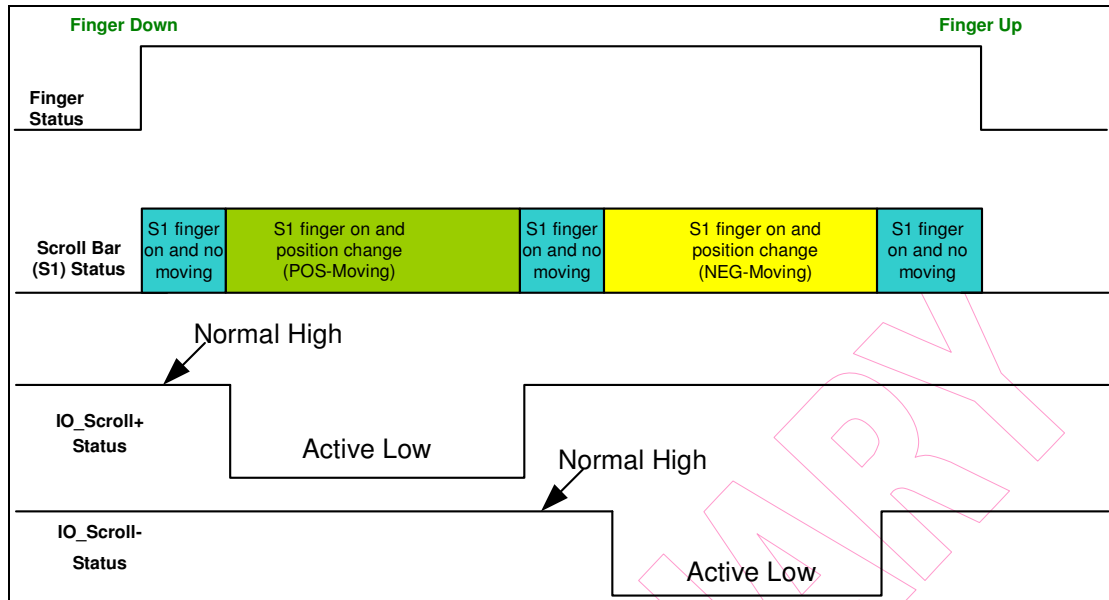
Finger Down

Finger Up

Finger Status

Scroll Bar (S1) Status

S1 finger on and no moving

S1 finger on and position change (POS-Moving)

S1 finger on and no moving

S1 finger on and position change (NEG-Moving)

S1 finger on and no moving

Normal High

IO_Scroll+ Status

Active Low

Normal High

IO_Scroll- Status

Active Low

ARY